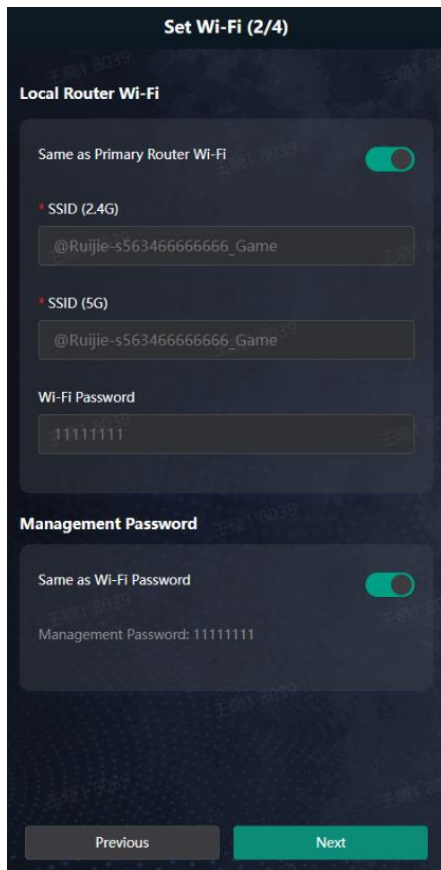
Set Wi-Fi (2/4)

Local Router Wi-Fi

Same as Primary Router Wi-Fi

* SSID (2.4G)

@Ruijie-s563466666666_Game

* SSID (5G)

@Ruijie-s563466666666_Game

Wi-Fi Password

11111111

Management Password

Same as Wi-Fi Password

Management Password: 11111111

Previous

Next